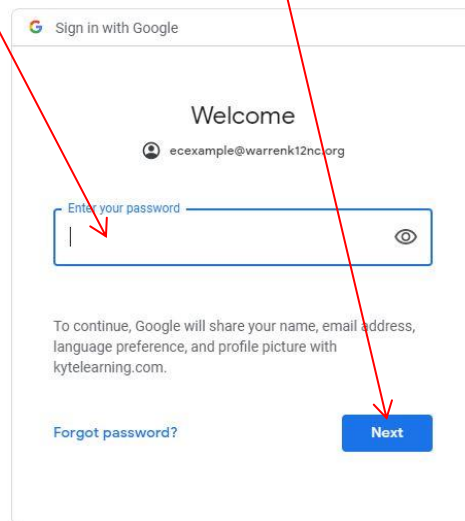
G Sign in with Google

Welcome

ecexample@warrenk12nc.org

Enter your password

To continue, Google will share your name, email address, language preference, and profile picture with kytelearning.com.

Forgot password?

Next